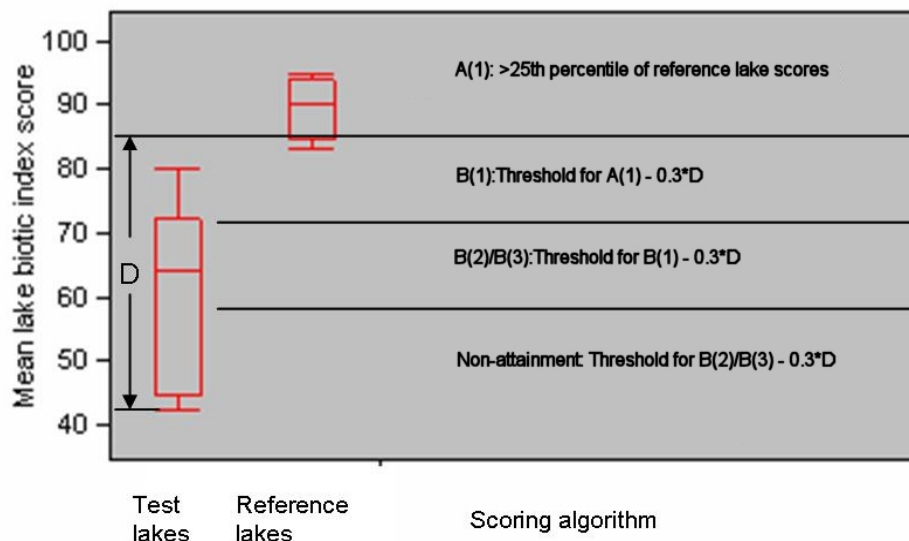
Mean lake biotic index score

100
90
80
70
60
50
40

A(1): >25th percentile of reference lake scores

B(1):Threshold for A(1) - 0.3*D

B(2)/B(3):Threshold for B(1) - 0.3*D

D

Non-attainment: Threshold for B(2)/B(3) - 0.3*D

Test lakes

Reference lakes

Scoring algorithm